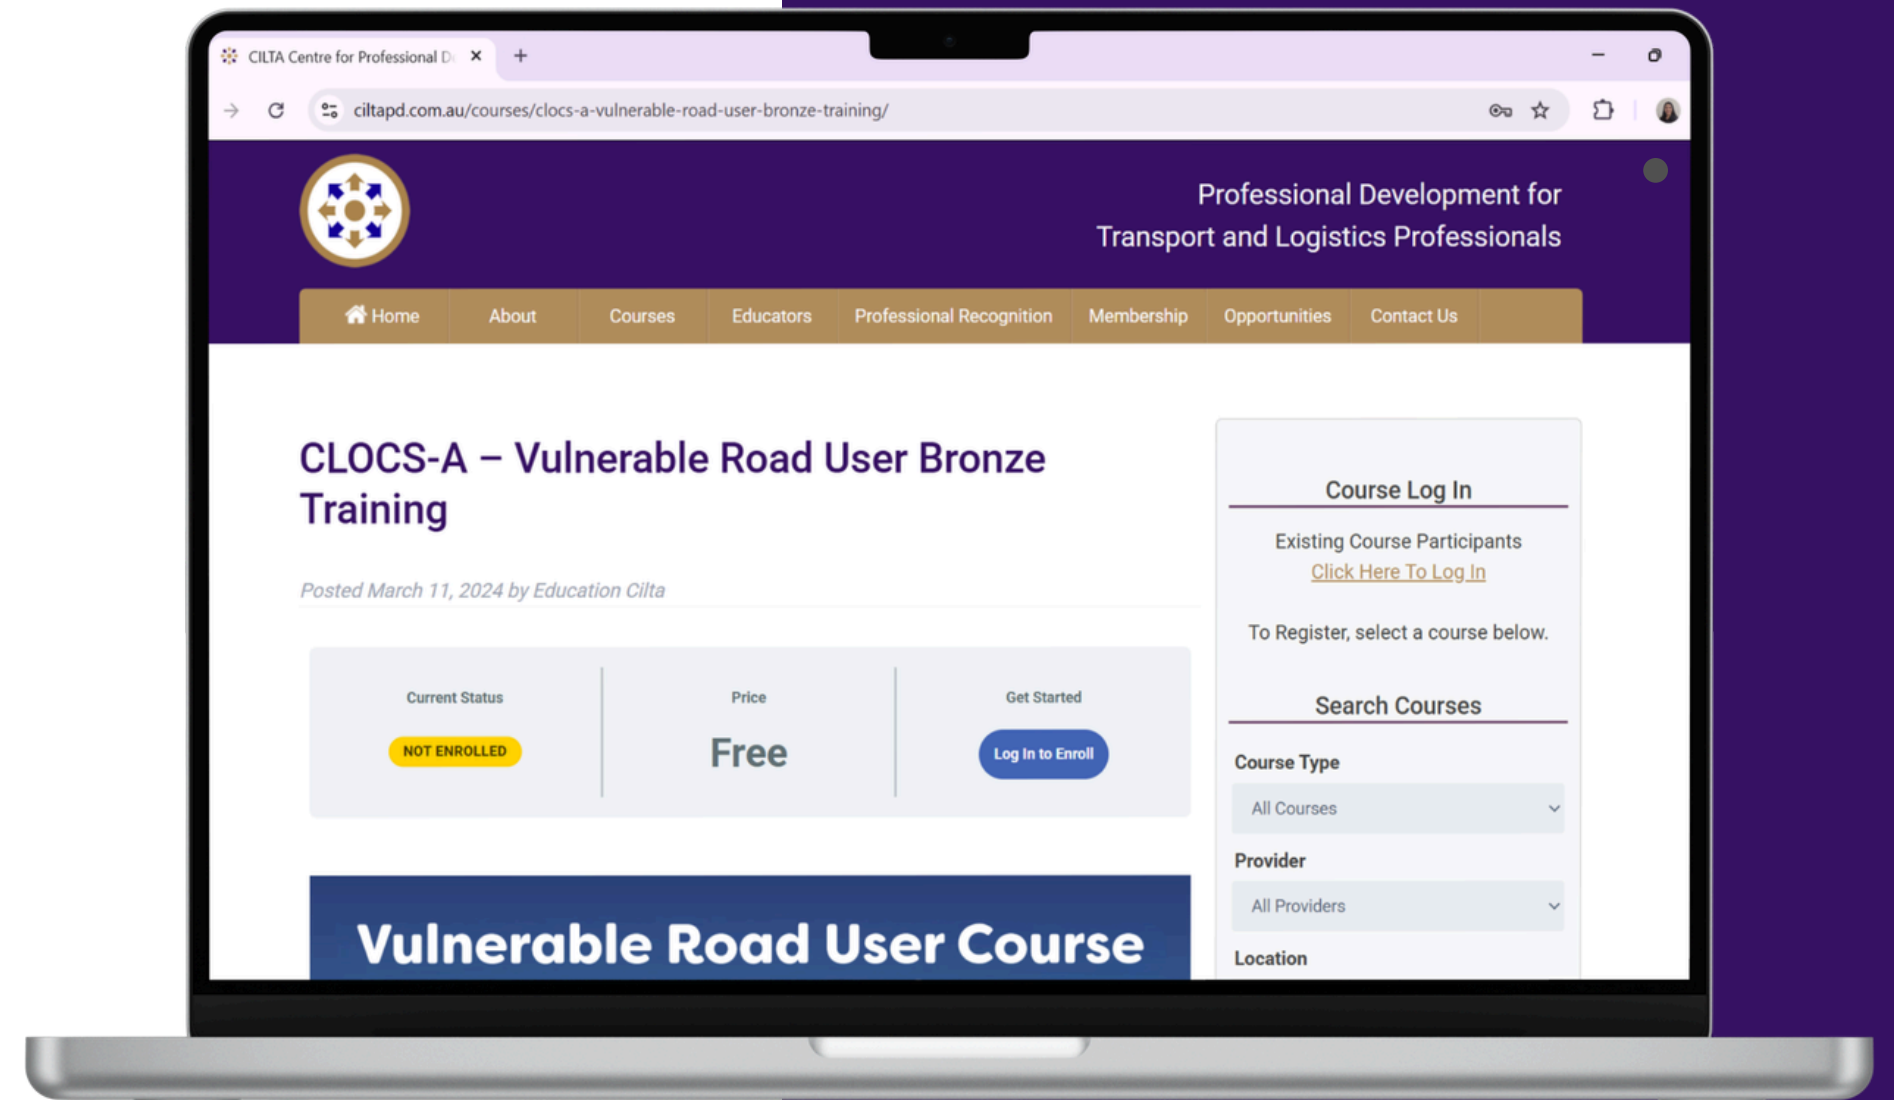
CILTA Centre for Professional D

ciltapd.com.au/courses/clocs-a-vulnerable-road-user-bronze-training/

Professional Development for Transport and Logistics Professionals

Home | About | Courses | Educators | Professional Recognition | Membership | Opportunities | Contact Us

CLOCS-A – Vulnerable Road User Bronze Training

Posted March 11, 2024 by Education Cilta

Current Status
NOT ENROLLED

Price
Free

Get Started
Log In to Enroll

Vulnerable Road User Course

Course Log In

Existing Course Participants
Click Here To Log In

To Register, select a course below.

Search Courses

Course Type
All Courses

Provider
All Providers

Location